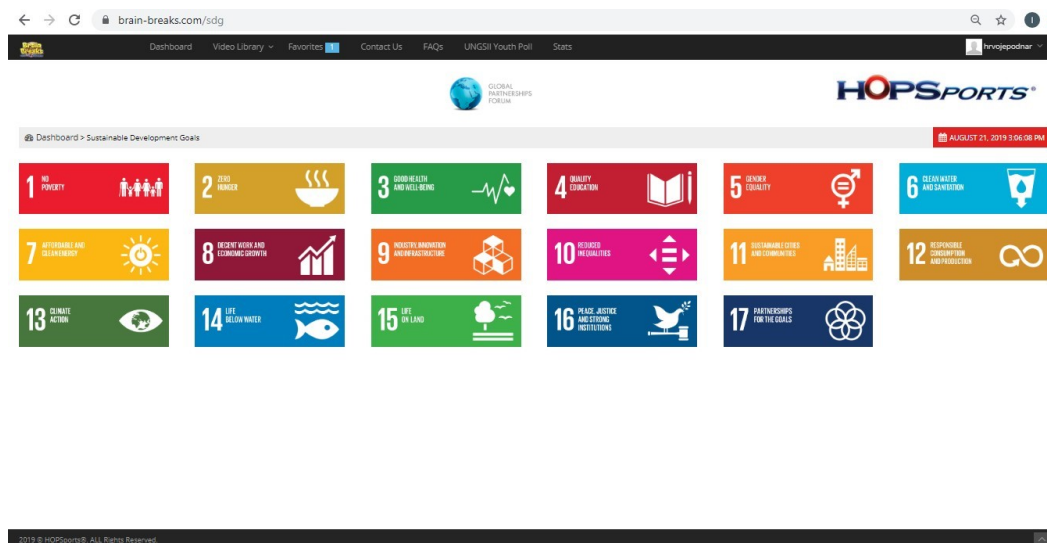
brain-breaks.com/sdg

Brain Breaks

Dashboard Video Library Favorites 1 Contact Us FAQs UNGSII Youth Poll Stats

hrvojepodnar

GLOBAL PARTNERSHIPS FORUM

HOPSPORTS®

Dashboard > Sustainable Development Goals

AUGUST 21, 2019 3:06:08 PM

1 NO POVERTY

2 ZERO HUNGER

3 GOOD HEALTH AND WELL-BEING

4 QUALITY EDUCATION

5 GENDER EQUALITY

6 CLEAN WATER AND SANITATION

7 AFFORDABLE AND CLEAN ENERGY

8 DECENT WORK AND ECONOMIC GROWTH

9 INDUSTRY, INNOVATION AND INFRASTRUCTURE

10 REDUCED INEQUALITIES

11 SUSTAINABLE CITIES AND COMMUNITIES

12 RESPONSIBLE CONSUMPTION AND PRODUCTION

13 CLIMATE ACTION

14 LIFE BELOW WATER

15 LIFE ON LAND

16 PEACE, JUSTICE AND STRONG INSTITUTIONS

17 PARTNERSHIPS FOR THE GOALS

2019 © HOPSports®. ALL Rights Reserved.